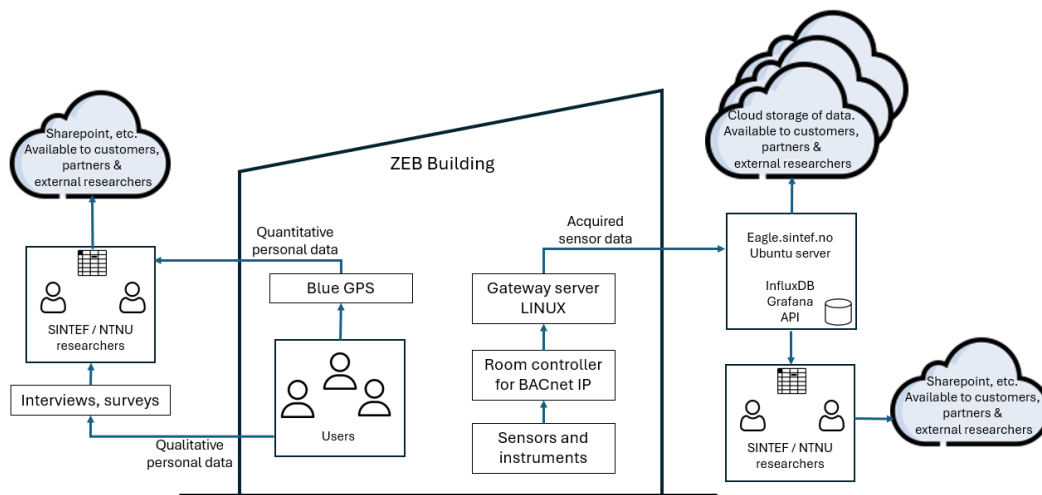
Sharepoint, etc.
Available to customers, partners & external researchers

ZEB Building

Quantitative personal data

SINTEF / NTNU researchers

Blue GPS

Interviews, surveys

Users

Qualitative personal data

Acquired sensor data

Gateway server LINUX

Room controller for BACnet IP

Sensors and instruments

Cloud storage of data. Available to customers, partners & external researchers

Eagle.sintef.no
Ubuntu server

InfluxDB
Grafana
API

SINTEF / NTNU researchers

Sharepoint, etc.
Available to customers, partners & external researchers